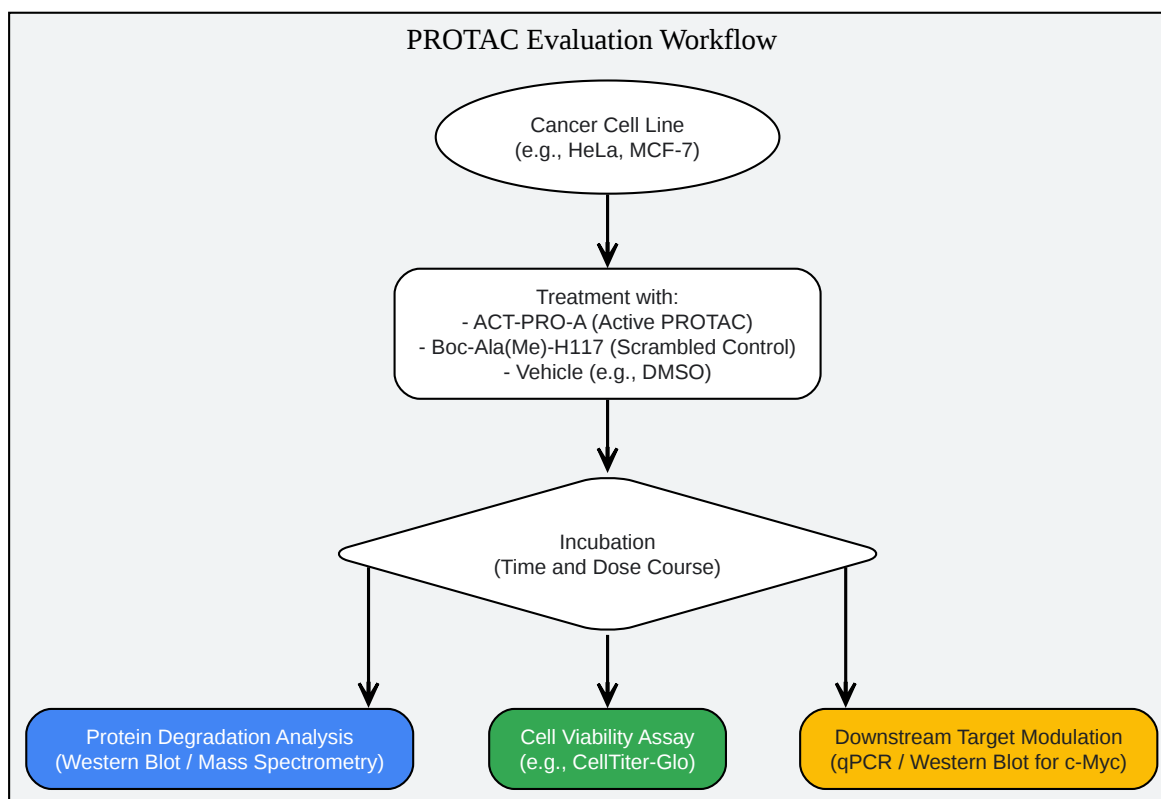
PROTAC Evaluation Workflow

Cancer Cell Line
(e.g., HeLa, MCF-7)

Treatment with:
- ACT-PRO-A (Active PROTAC)
- Boc-Ala(Me)-H117 (Scrambled Control)
- Vehicle (e.g., DMSO)

Incubation
(Time and Dose Course)

Protein Degradation Analysis
(Western Blot / Mass Spectrometry)

Cell Viability Assay
(e.g., CellTiter-Glo)

Downstream Target Modulation
(qPCR / Western Blot for c-Myc)